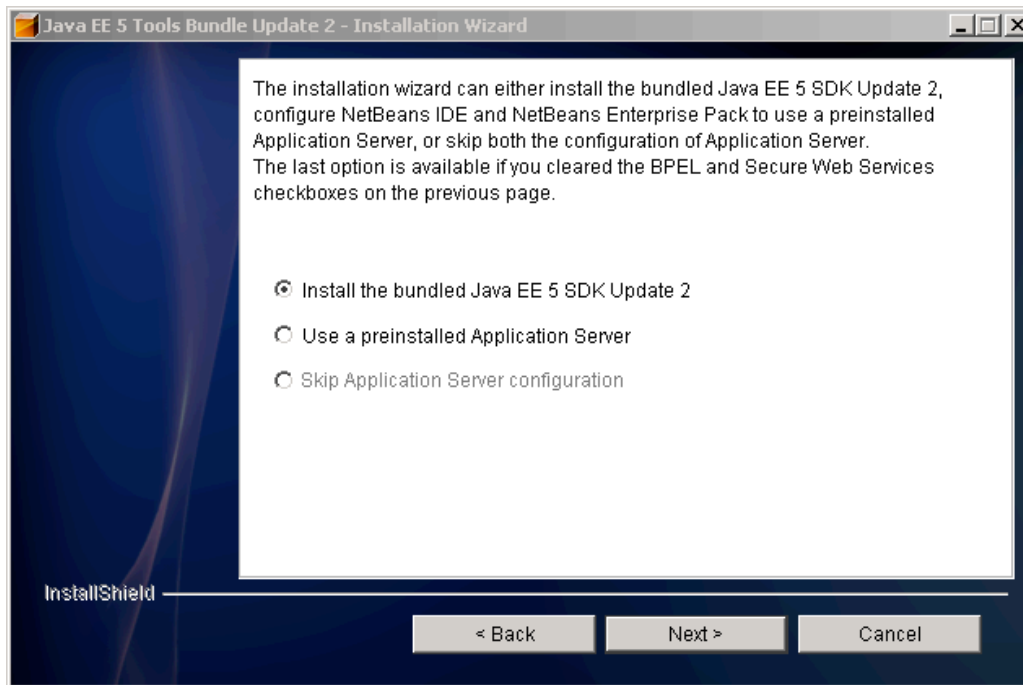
Java EE 5 Tools Bundle Update 2 - Installation Wizard

The installation wizard can either install the bundled Java EE 5 SDK Update 2, configure NetBeans IDE and NetBeans Enterprise Pack to use a preinstalled Application Server, or skip both the configuration of Application Server.
The last option is available if you cleared the BPEL and Secure Web Services checkboxes on the previous page.

Install the bundled Java EE 5 SDK Update 2

Use a preinstalled Application Server

Skip Application Server configuration

InstallShield

< Back

Next >

Cancel